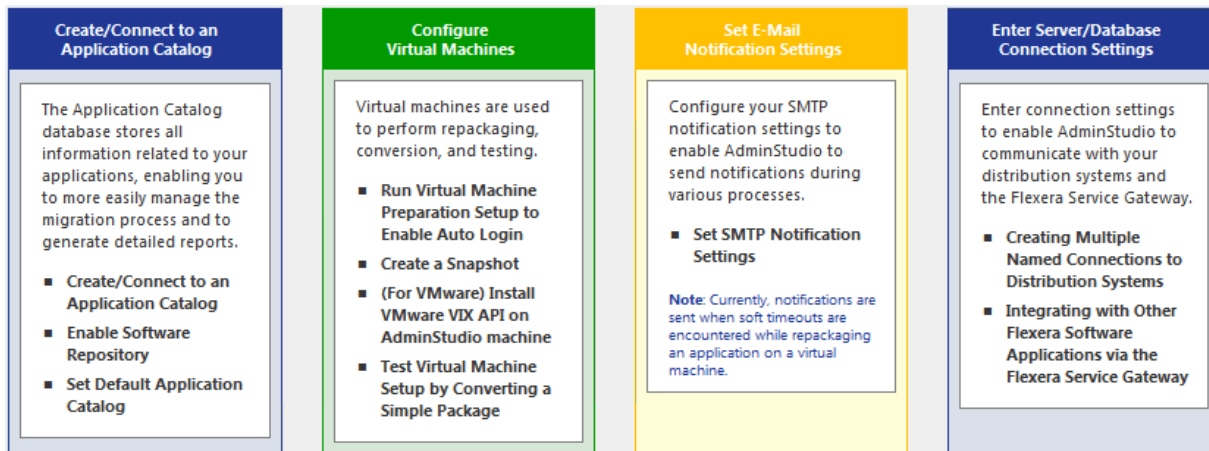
Create/Connect to an Application Catalog

The Application Catalog database stores all information related to your applications, enabling you to more easily manage the migration process and to generate detailed reports.

- Create/Connect to an Application Catalog
- Enable Software Repository
- Set Default Application Catalog

Configure Virtual Machines

Virtual machines are used to perform repackaging, conversion, and testing.

- Run Virtual Machine Preparation Setup to Enable Auto Login
- Create a Snapshot
- (For VMware) Install VMware VIX API on AdminStudio machine
- Test Virtual Machine Setup by Converting a Simple Package

Set E-Mail Notification Settings

Configure your SMTP notification settings to enable AdminStudio to send notifications during various processes.

- Set SMTP Notification Settings

Note: Currently, notifications are sent when soft timeouts are encountered while repackaging an application on a virtual machine.

Enter Server/Database Connection Settings

Enter connection settings to enable AdminStudio to communicate with your distribution systems and the Flexera Service Gateway.

- Creating Multiple Named Connections to Distribution Systems
- Integrating with Other Flexera Software Applications via the Flexera Service Gateway